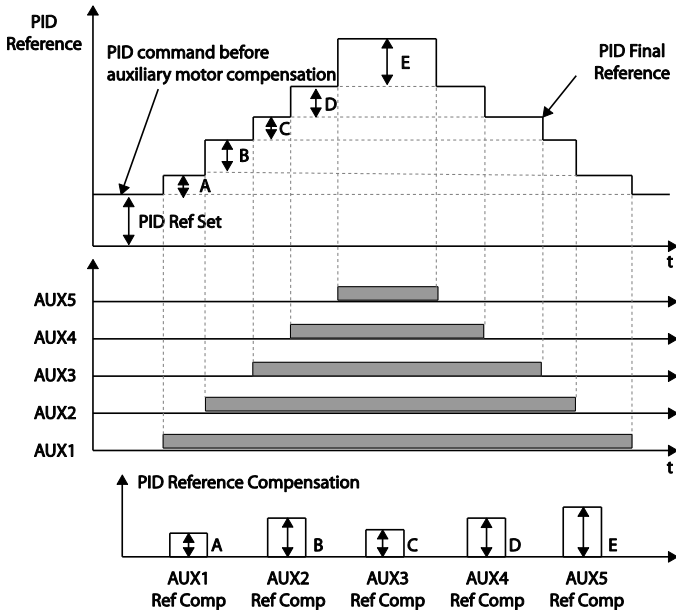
PID Reference

PID command before auxiliary motor compensation

PID Final Reference

E

D

C

B

A

PID Ref Set

t

AUX5

AUX4

AUX3

AUX2

AUX1

t

PID Reference Compensation

A

B

C

D

E

AUX1 Ref Comp

AUX2 Ref Comp

AUX3 Ref Comp

AUX4 Ref Comp

AUX5 Ref Comp